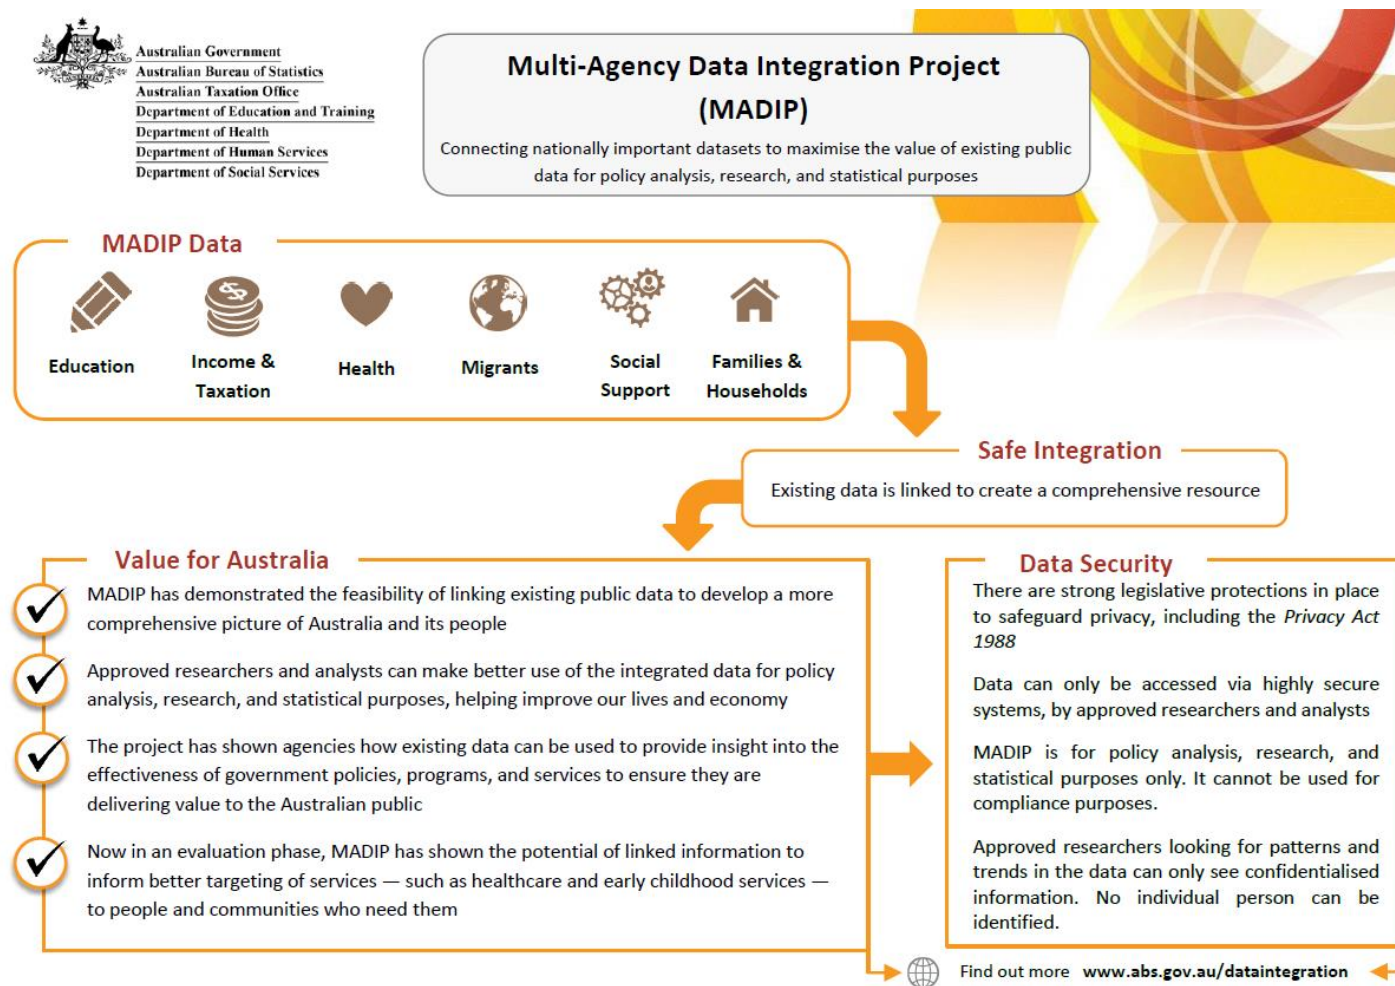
Australian Government
Australian Bureau of Statistics
Australian Taxation Office
Department of Education and Training
Department of Health
Department of Human Services
Department of Social Services

Multi-Agency Data Integration Project (MADIP)

Connecting nationally important datasets to maximise the value of existing public data for policy analysis, research, and statistical purposes

MADIP Data

Education

Income & Taxation

Health

Migrants

Social Support

Families & Households

Safe Integration

Existing data is linked to create a comprehensive resource

Value for Australia

MADIP has demonstrated the feasibility of linking existing public data to develop a more comprehensive picture of Australia and its people

Approved researchers and analysts can make better use of the integrated data for policy analysis, research, and statistical purposes, helping improve our lives and economy

The project has shown agencies how existing data can be used to provide insight into the effectiveness of government policies, programs, and services to ensure they are delivering value to the Australian public

Now in an evaluation phase, MADIP has shown the potential of linked information to inform better targeting of services — such as healthcare and early childhood services — to people and communities who need them

Data Security

There are strong legislative protections in place to safeguard privacy, including the *Privacy Act 1988*

Data can only be accessed via highly secure systems, by approved researchers and analysts

MADIP is for policy analysis, research, and statistical purposes only. It cannot be used for compliance purposes.

Approved researchers looking for patterns and trends in the data can only see confidentialised information. No individual person can be identified.

Find out more www.abs.gov.au/dataintegration